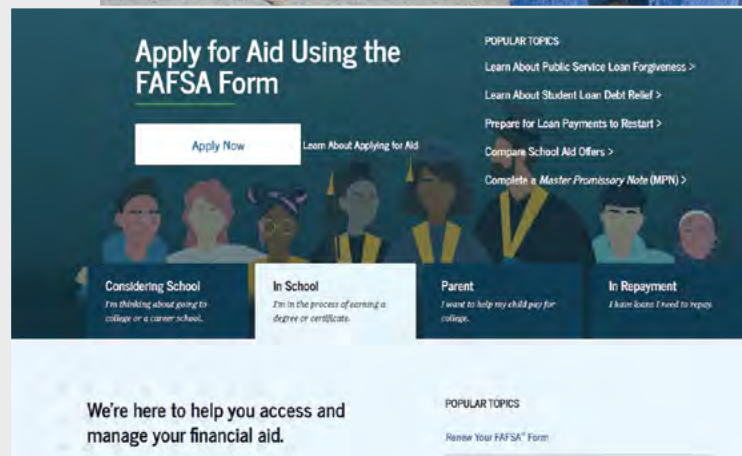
Apply for Aid Using the FAFSA Form

Apply Now

Learn About Applying for Aid

POPULAR TOPICS

Learn About Public Service Loan Forgiveness >

Learn About Student Loan Debt Relief >

Prepare for Loan Payments to Restart >

Compare School Aid Offers >

Complete a Master Promissory Note (MPN) >

Considering School
I'm thinking about going to college or a career school.

In School
I'm in the process of earning a degree or certificate.

Parent
I want to help my child pay for college.

In Repayment
I have loans I need to repay.

We're here to help you access and manage your financial aid.

POPULAR TOPICS

Renew Your FAFSA® Form